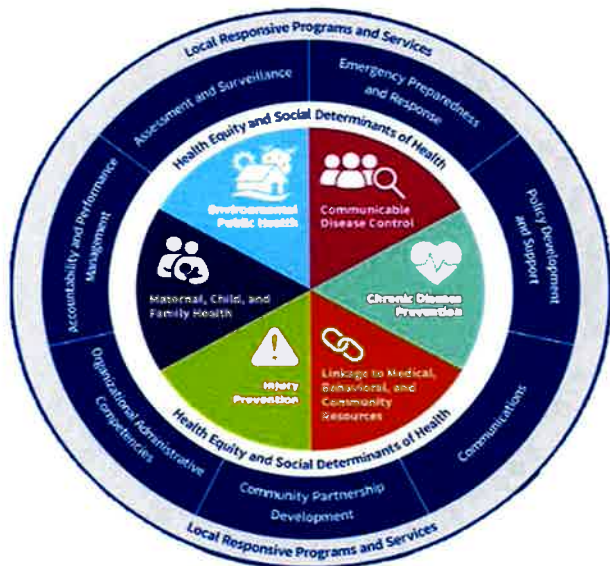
Local Responsive Programs and Services

Assessment and Surveillance

Emergency Preparedness and Response

Policy Development and Support

Communications

Community Partnership Development

Organizational Administrative Competencies

Accountability and Performance Management

Health Equity and Social Determinants of Health

Environmental Public Health

Communicable Disease Control

Chronic Disease Prevention

Linkage to Medical, Behavioral, and Community Resources

Injury Prevention

Maternal, Child, and Family Health

Health Equity and Social Determinants of Health

Local Responsive Programs and Services